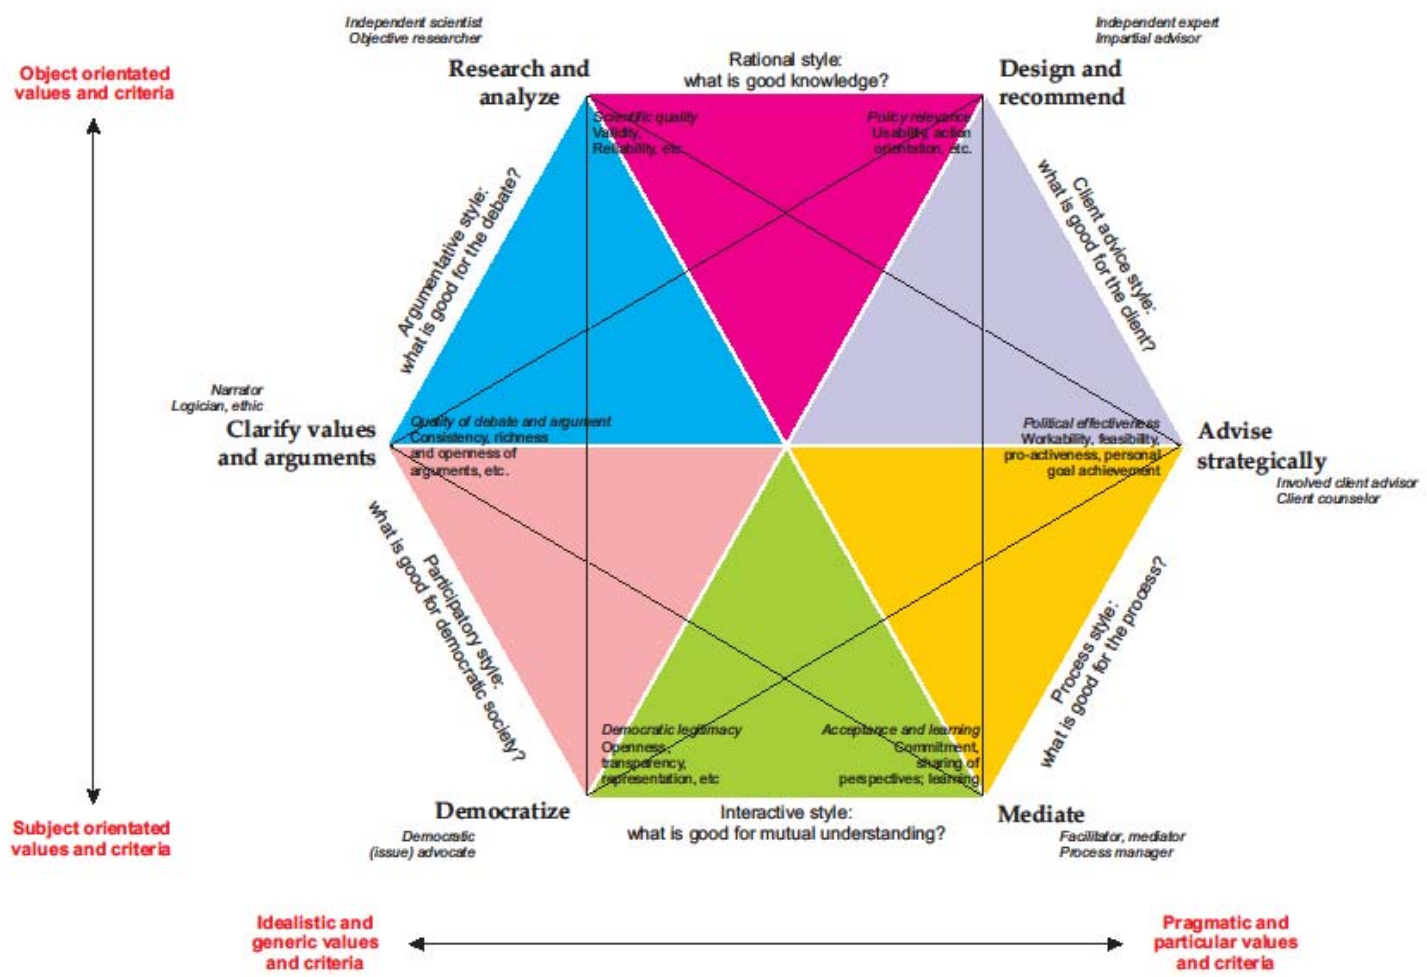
Independent scientist
Objective researcher

Independent expert
Impartial advisor

Object orientated values and criteria

Research and analyze

Rational style:
what is good knowledge?

Design and recommend

Scientific quality
Validity, Reliability, etc.

Policy relevance
Usability, action orientation, etc.

Argumentative style:
what is good for the debate?

Client advice style:
what is good for the client?

Narrator
Logician, ethic

Clarify values and arguments

Quality of debate and argument
Consistency, richness and openness of arguments, etc.

Political effectiveness
Workability, feasibility, pro-activeness, personal goal achievement

Advise strategically

Involved client advisor
Client counselor

Participatory style:
what is good for democratic society?

Process style:
what is good for the process?

Democratic legitimacy
Openness, transparency, representation, etc

Acceptance and learning
Commitment, sharing of perspectives; learning

Subject orientated values and criteria

Democratize

Democratic (issue) advocate

Interactive style:
what is good for mutual understanding?

Mediate

Facilitator, mediator
Process manager

Idealistic and generic values and criteria

Pragmatic and particular values and criteria